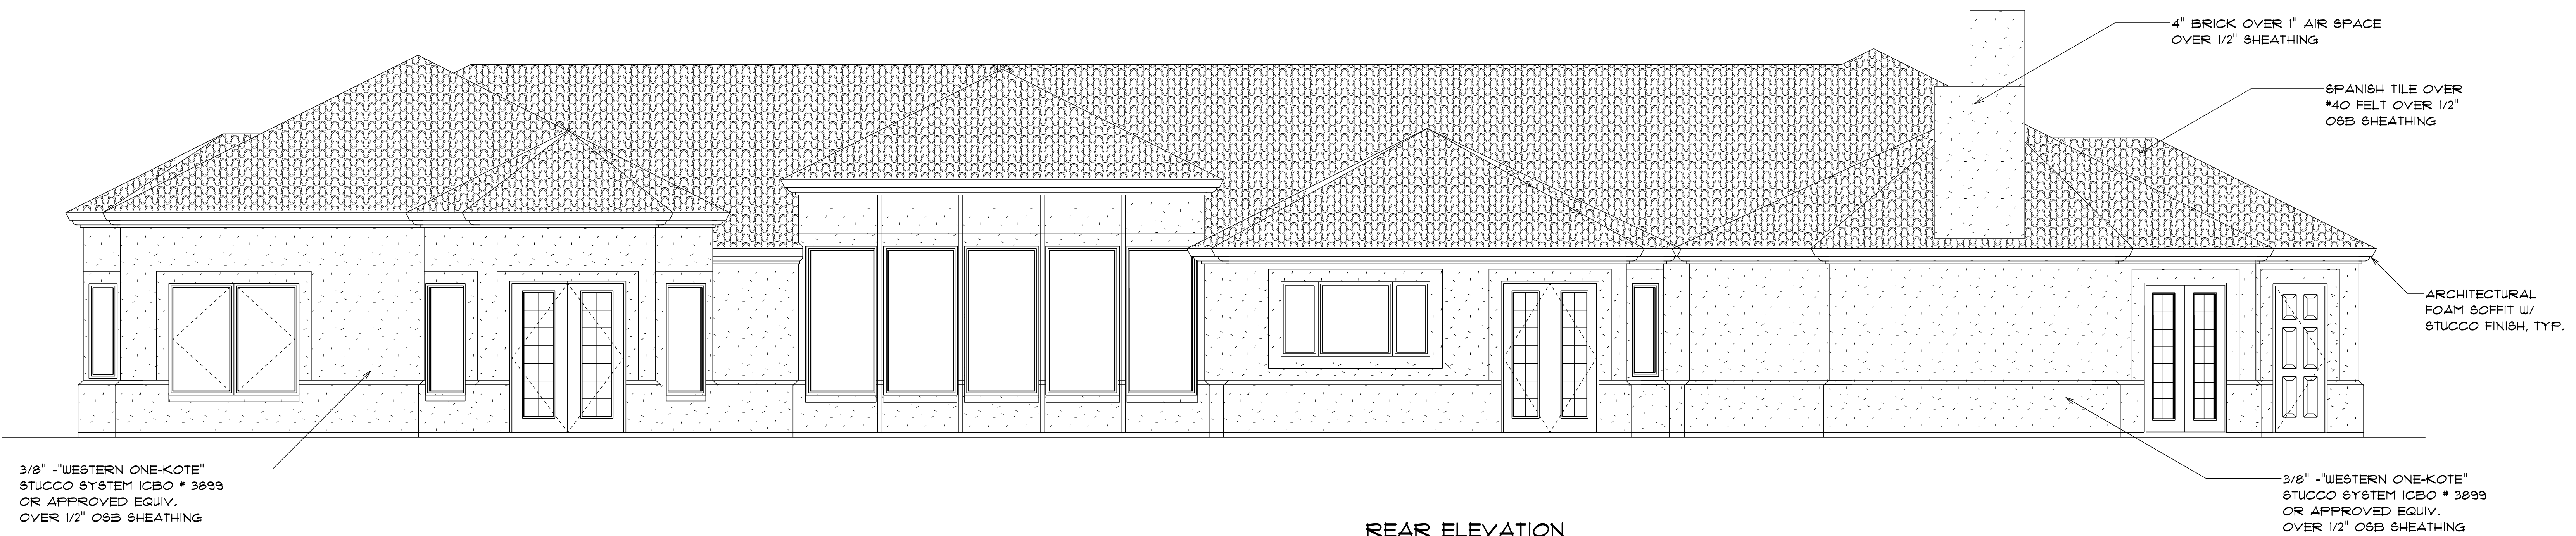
4" BRICK OVER 1" AIR SPACE
OVER 1/2" SHEATHING

SPANISH TILE OVER
#40 FELT OVER 1/2"
OSB SHEATHING

ARCHITECTURAL
FOAM SOFFIT W/
STUCCO FINISH, TYP.

3/8" -"WESTERN ONE-KOTE"
STUCCO SYSTEM ICBO # 3899
OR APPROVED EQUIV.
OVER 1/2" OSB SHEATHING

3/8" -"WESTERN ONE-KOTE"
STUCCO SYSTEM ICBO # 3899
OR APPROVED EQUIV.
OVER 1/2" OSB SHEATHING

REAR ELEVATION